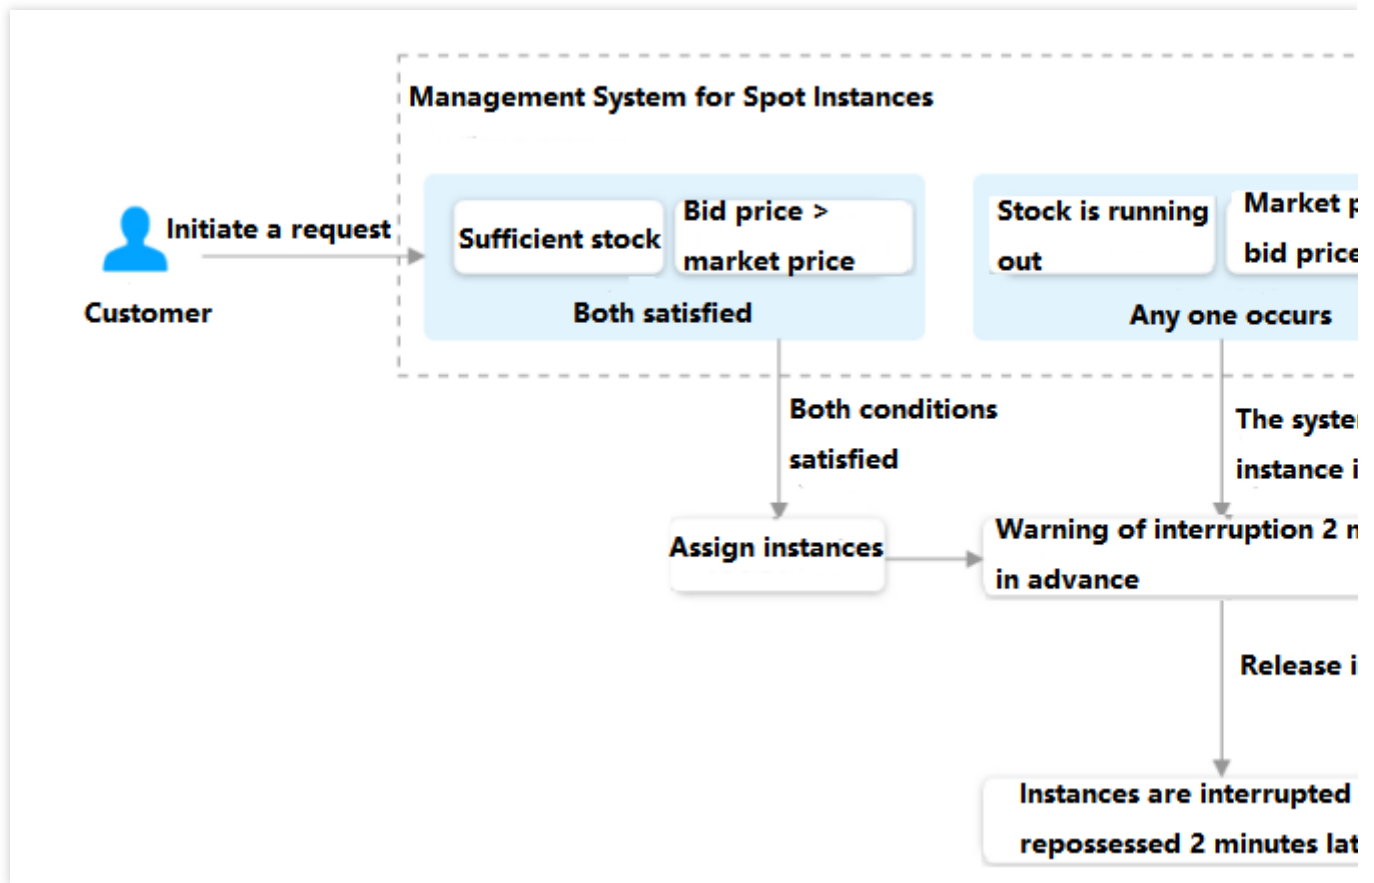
Management System for Spot Instances

Initiate a request

Customer

Sufficient stock

Bid price > market price

Both satisfied

Stock is running out

Market p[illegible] bid price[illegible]

Any one occurs

Both conditions satisfied

The syste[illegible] instance i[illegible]

Assign instances

Warning of interruption 2 m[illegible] in advance

Release i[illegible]

Instances are interrupted repossessed 2 minutes lat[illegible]